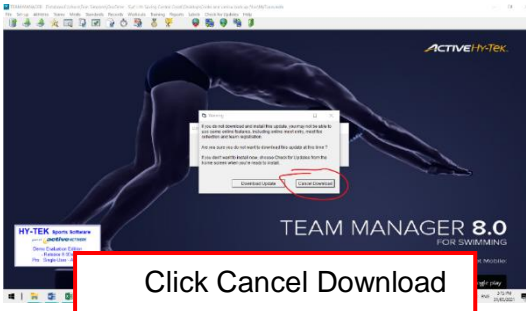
File Set-up Athletes Teams Meets Standards Records Workouts Training Reports Latest Check for Updates Help

ACTIVE HY-TEK

Warning

If you do not download and install this update, you may not be able to use some online features, including online meet entry, meet file selection and team registration.

Are you sure you do not want to download this update at this time?

If you don't want to install now, choose Check for Updates from the Home screen when you're ready to install.

Download Update

Cancel Download

TEAM MANAGER 8.0
FOR SWIMMING

HY-TEK Sports Software
part of active NETWORK

Demo Evaluation Edition
Release 8.0
Pro - Single User

Click Cancel Download

2:12 PM
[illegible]